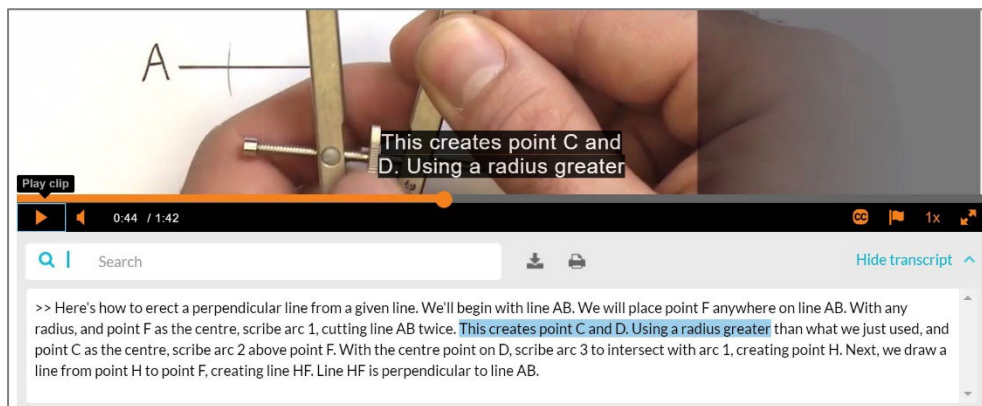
A

This creates point C and D. Using a radius greater

Play clip

0:44 / 1:42

CC 1x

Search

Hide transcript

>> Here's how to erect a perpendicular line from a given line. We'll begin with line AB. We will place point F anywhere on line AB. With any radius, and point F as the centre, scribe arc 1, cutting line AB twice. This creates point C and D. Using a radius greater than what we just used, and point C as the centre, scribe arc 2 above point F. With the centre point on D, scribe arc 3 to intersect with arc 1, creating point H. Next, we draw a line from point H to point F, creating line HF. Line HF is perpendicular to line AB.